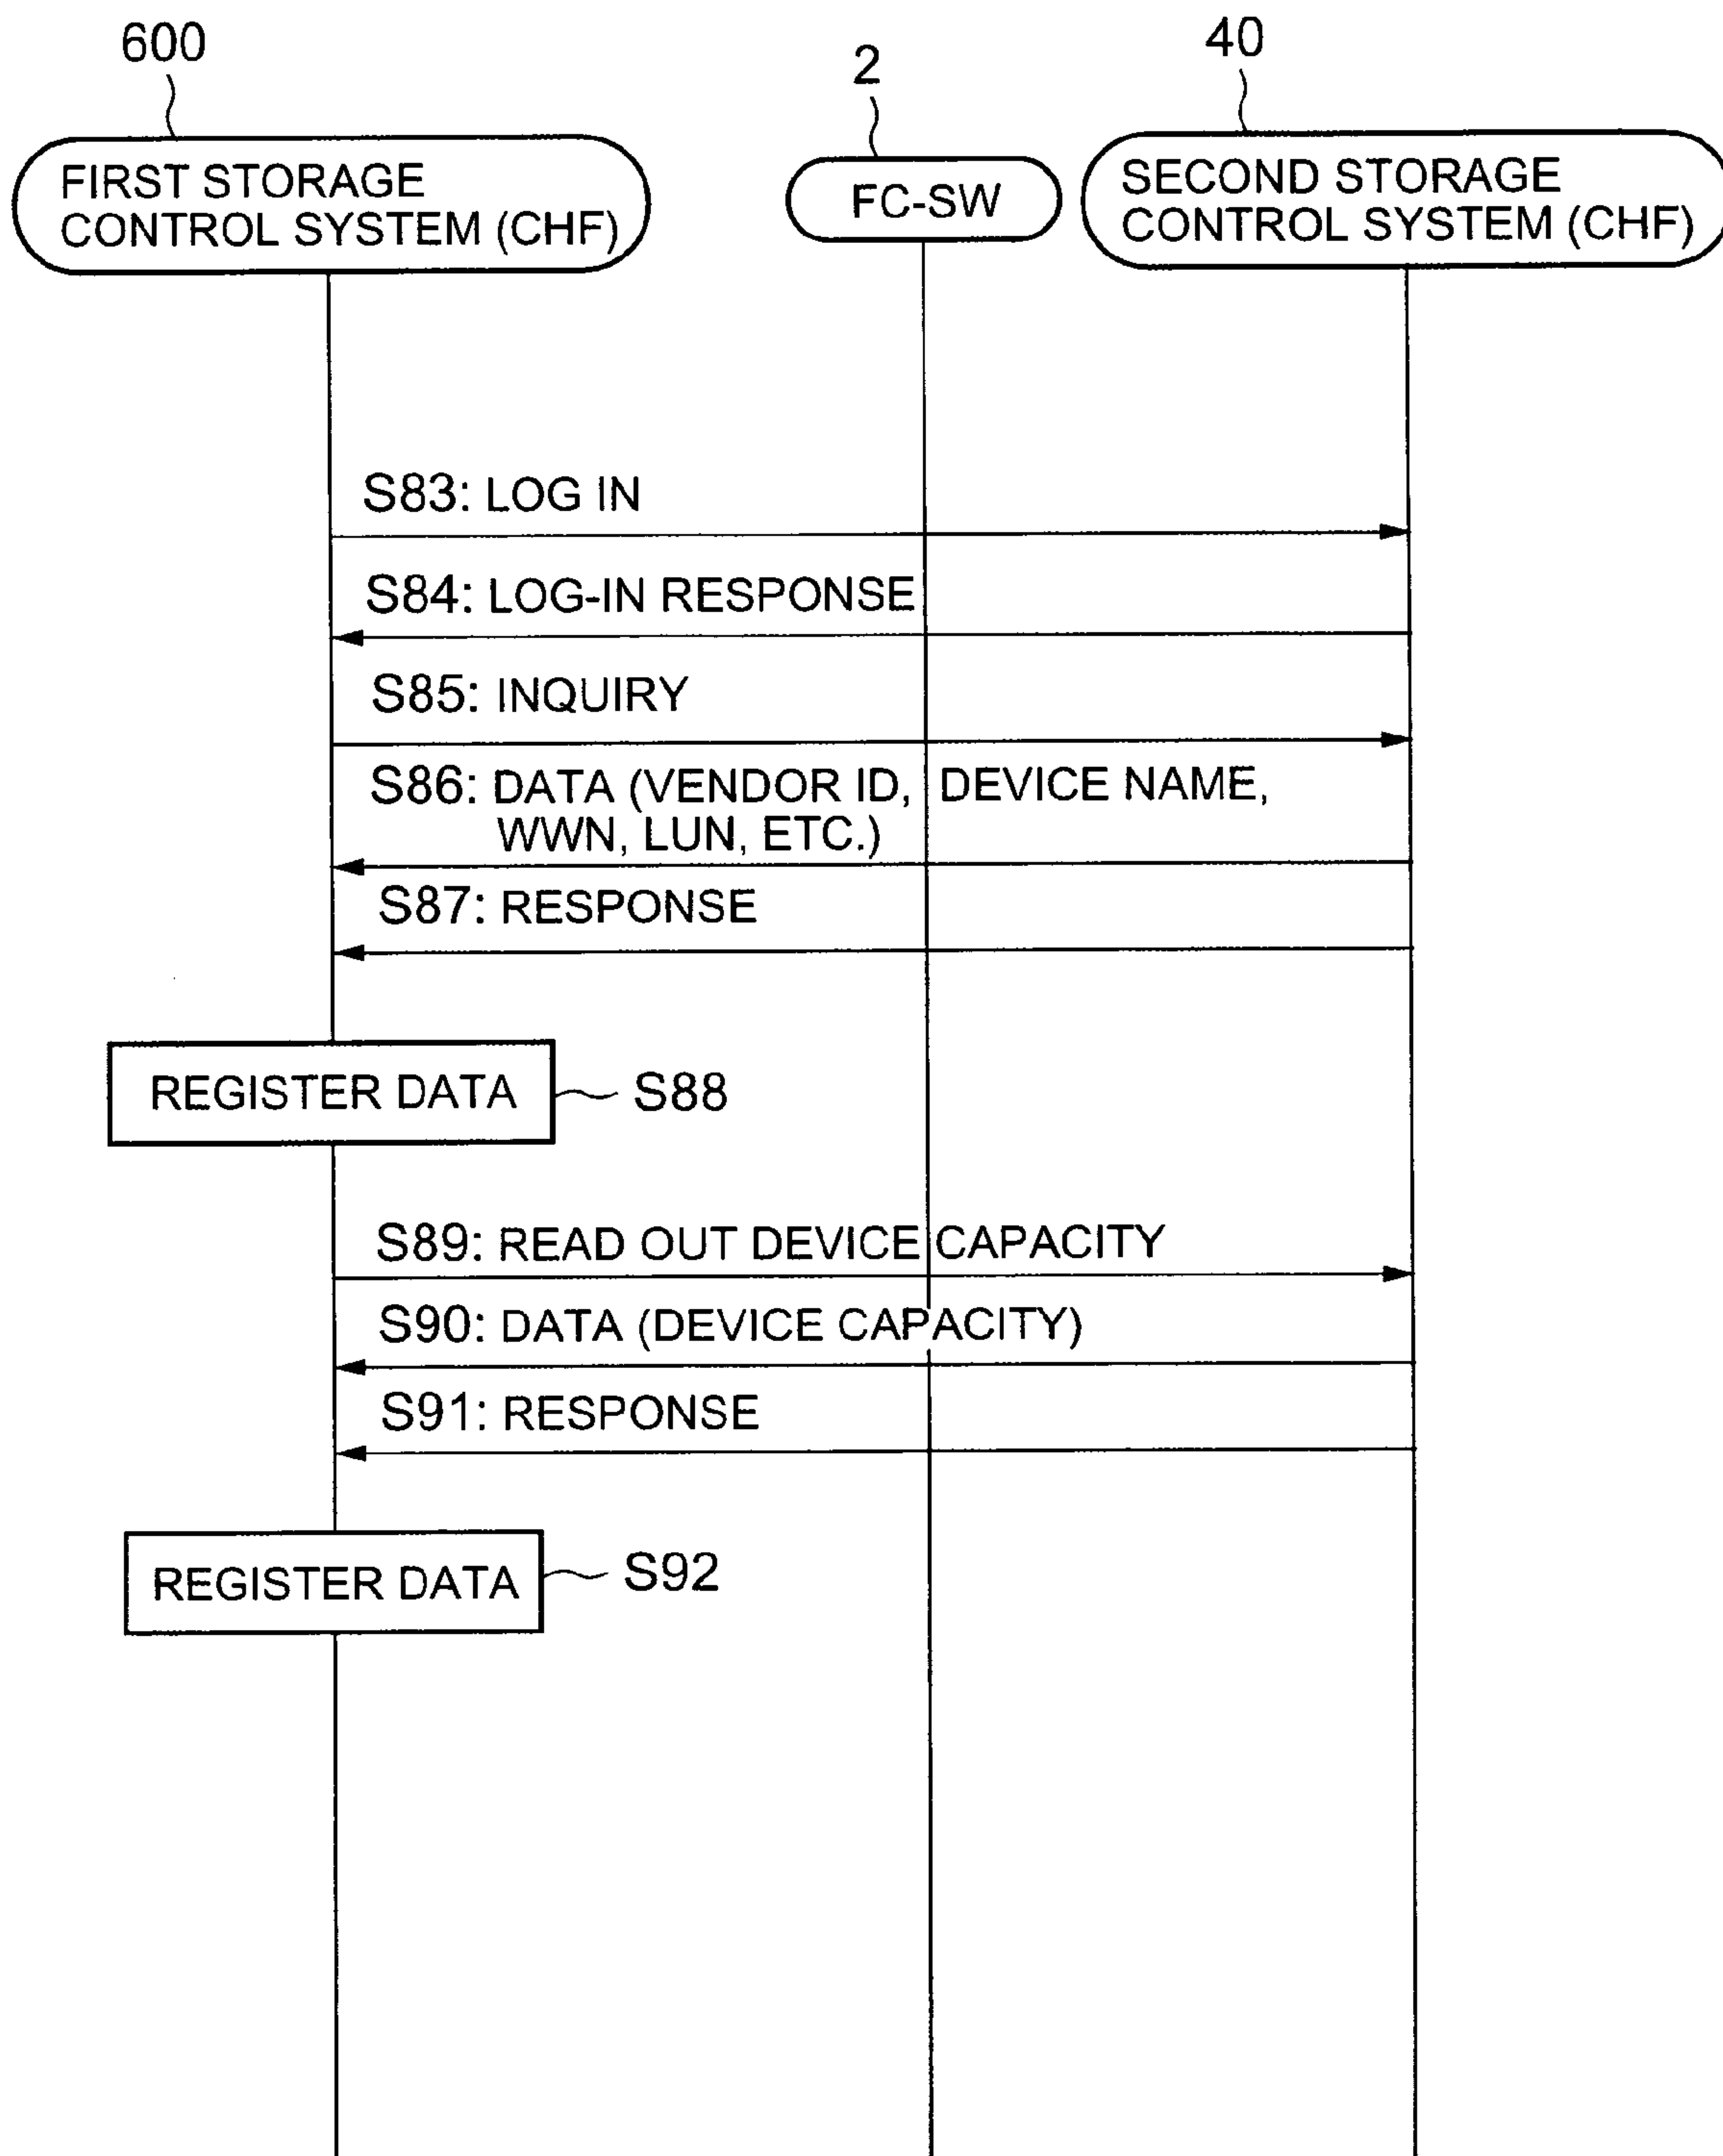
600

FIRST STORAGE CONTROL SYSTEM (CHF)

2

FC-SW

40

SECOND STORAGE CONTROL SYSTEM (CHF)

S83: LOG IN

S84: LOG-IN RESPONSE

S85: INQUIRY

S86: DATA (VENDOR ID, DEVICE NAME, WWN, LUN, ETC.)

S87: RESPONSE

REGISTER DATA

S88

S89: READ OUT DEVICE CAPACITY

S90: DATA (DEVICE CAPACITY)

S91: RESPONSE

REGISTER DATA

S92